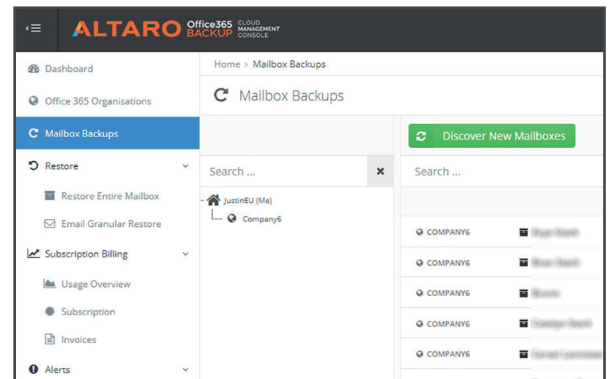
ALTARO Office365 BACKUP CLOUD MANAGEMENT CONSOLE

Dashboard
Office 365 Organisations
Mailbox Backups
Restore
Restore Entire Mailbox
Email Granular Restore
Subscription Billing
Usage Overview
Subscription
Invoices
Alerts

Home > Mailbox Backups

Mailbox Backups

Discover New Mailboxes

Search ...

Search ...

JustinEU (Me)
Company6

COMPANY6 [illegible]
COMPANY6 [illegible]
COMPANY6 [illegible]
COMPANY6 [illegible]
COMPANY6 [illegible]